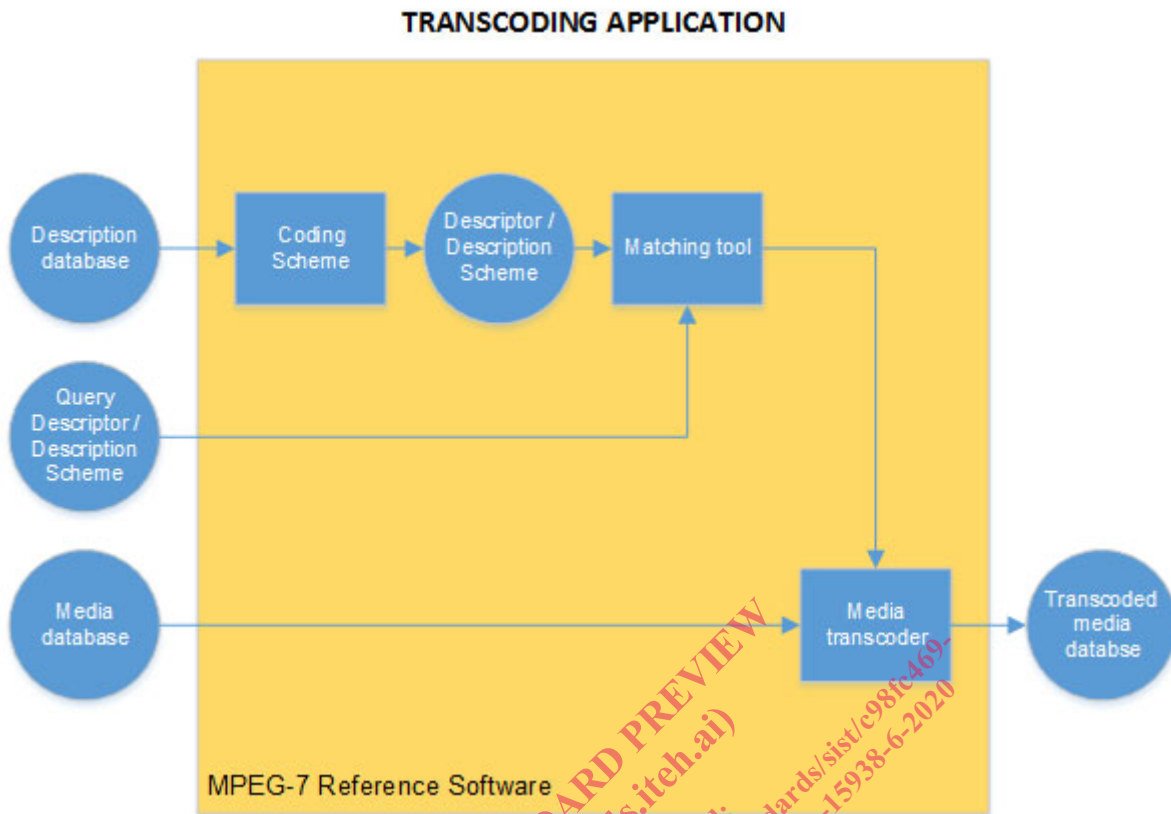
TRANSCODING APPLICATION

Description database

Coding Scheme

Descriptor / Description Scheme

Matching tool

Query Descriptor / Description Scheme

Media database

Media transcoder

Transcoded media databse

MPEG-7 Reference Software

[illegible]ARD PREVIEW
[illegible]s.iteh.ai)
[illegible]dards/sist/c98fc469-
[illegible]15938-6-2020